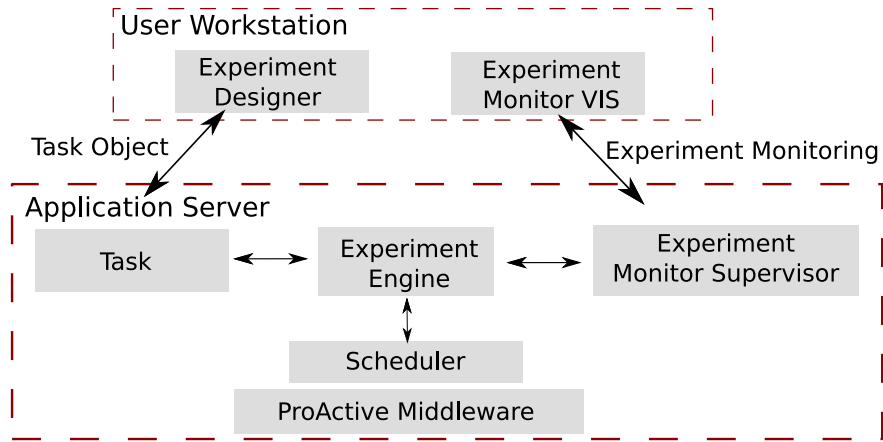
User Workstation

Experiment Designer

Experiment Monitor VIS

Task Object

Experiment Monitoring

Application Server

Task

Experiment Engine

Experiment Monitor Supervisor

Scheduler

ProActive Middleware